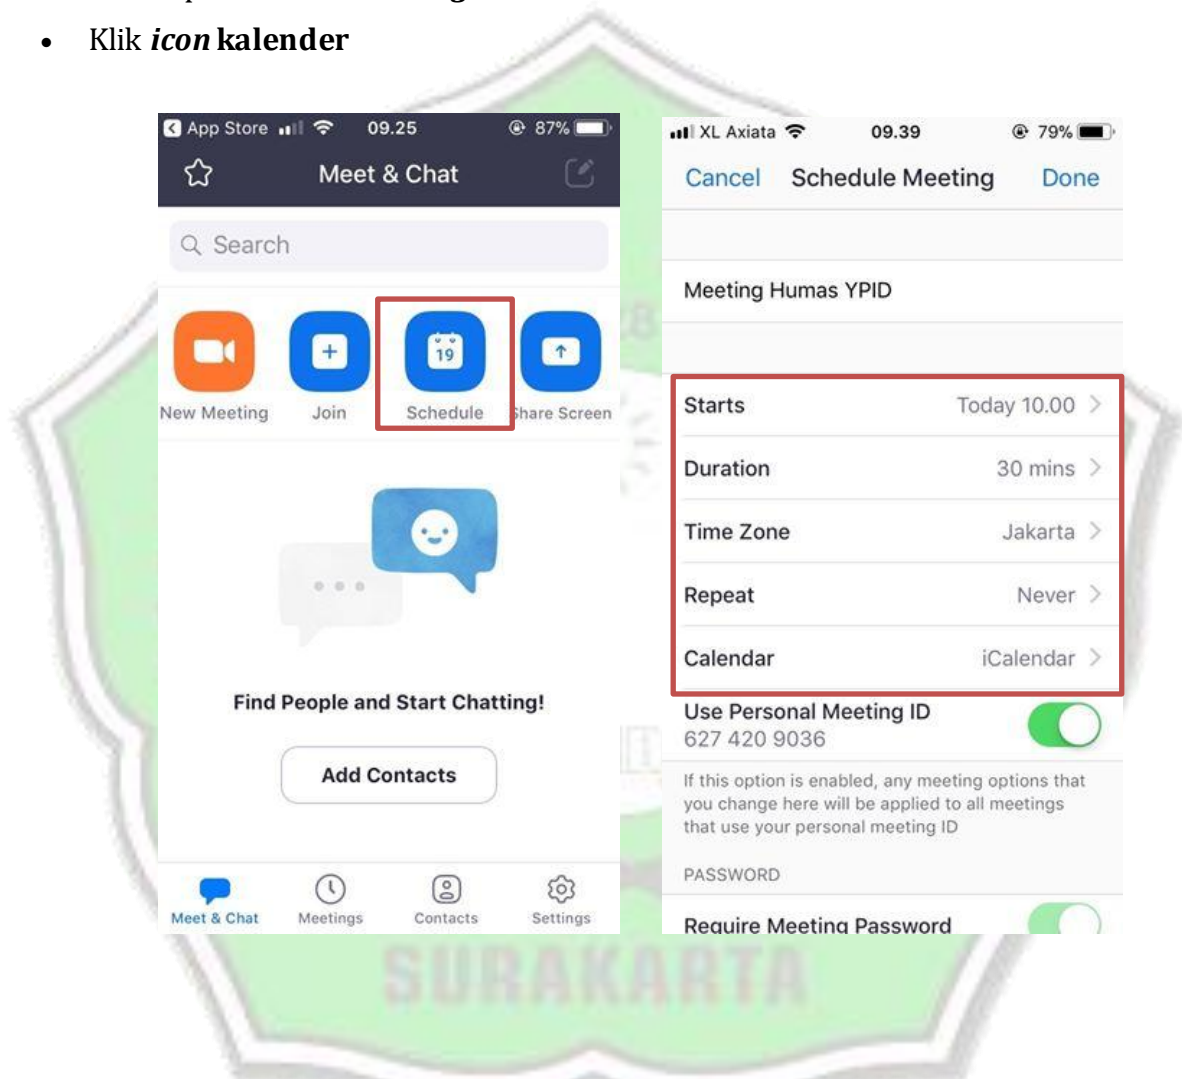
• Klik ***icon*** **kalender**

App Store 09.25 87%

Meet & Chat

Search

New Meeting

Join

19

Schedule

Share Screen

Find People and Start Chatting!

Add Contacts

Meet & Chat

Meetings

Contacts

Settings

XL Axiata 09.39 79%

Cancel Schedule Meeting Done

Meeting Humas YPID

Starts Today 10.00

Duration 30 mins

Time Zone Jakarta

Repeat Never

Calendar iCalendar

Use Personal Meeting ID
627 420 9036

If this option is enabled, any meeting options that you change here will be applied to all meetings that use your personal meeting ID

PASSWORD

Require Meeting Password

SURAKARTA